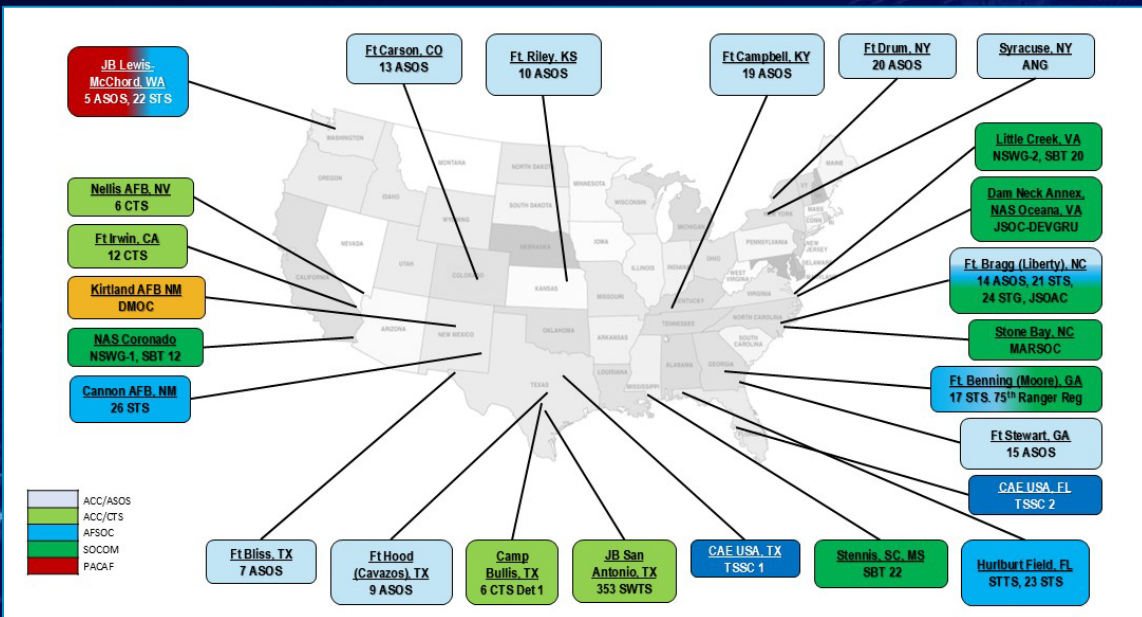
JB Lewis-McChord, WA
5 ASOS, 22 STS

Ft Carson, CO
13 ASOS

Ft. Riley, KS
10 ASOS

Ft Campbell, KY
19 ASOS

Ft Drum, NY
20 ASOS

Syracuse, NY
ANG

Little Creek, VA
NSWG-2, SBT 20

Dam Neck Annex, NAS Oceana, VA
JSOC-DEVGRU

Ft. Bragg (Liberty), NC
14 ASOS, 21 STS, 24 STG, JSOAC

Stone Bay, NC
MARSOC

Ft. Benning (Moore), GA
17 STS, 75$^{th}$ Ranger Reg

Ft Stewart, GA
15 ASOS

CAE USA, FL
TSSC 2

Hurlburt Field, FL
STTS, 23 STS

Nellis AFB, NV
6 CTS

Ft Irwin, CA
12 CTS

Kirtland AFB NM
DMOC

NAS Coronado
NSWG-1, SBT 12

Cannon AFB, NM
26 STS

WASHINGTON
MONTANA
NORTH DAKOTA
MINNESOTA
OREGON
IDAHO
SOUTH DAKOTA
WISCONSIN
WYOMING
MICHIGAN
NEW YORK
MAINE
NEVADA
NEBRASKA
IOWA
PENNSYLVANIA
UTAH
ILLINOIS
INDIANA
OHIO
CALIFORNIA
COLORADO
KANSAS
MISSOURI
WEST VIRGINIA
VIRGINIA
KENTUCKY
NEW JERSEY
DELAWARE
TENNESSEE
NORTH CAROLINA
ARIZONA
NEW MEXICO
OKLAHOMA
ARKANSAS
SOUTH CAROLINA
ALABAMA
GEORGIA
MISSISSIPPI
TEXAS
LOUISIANA

ACC/ASOS
ACC/CTS
AFSOC
SOCOM
PACAF

Ft Bliss, TX
7 ASOS

Ft Hood (Cavazos), TX
9 ASOS

Camp Bullis, TX
6 CTS Det 1

JB San Antonio, TX
353 SWTS

CAE USA, TX
TSSC 1

Stennis, SC, MS
SBT 22